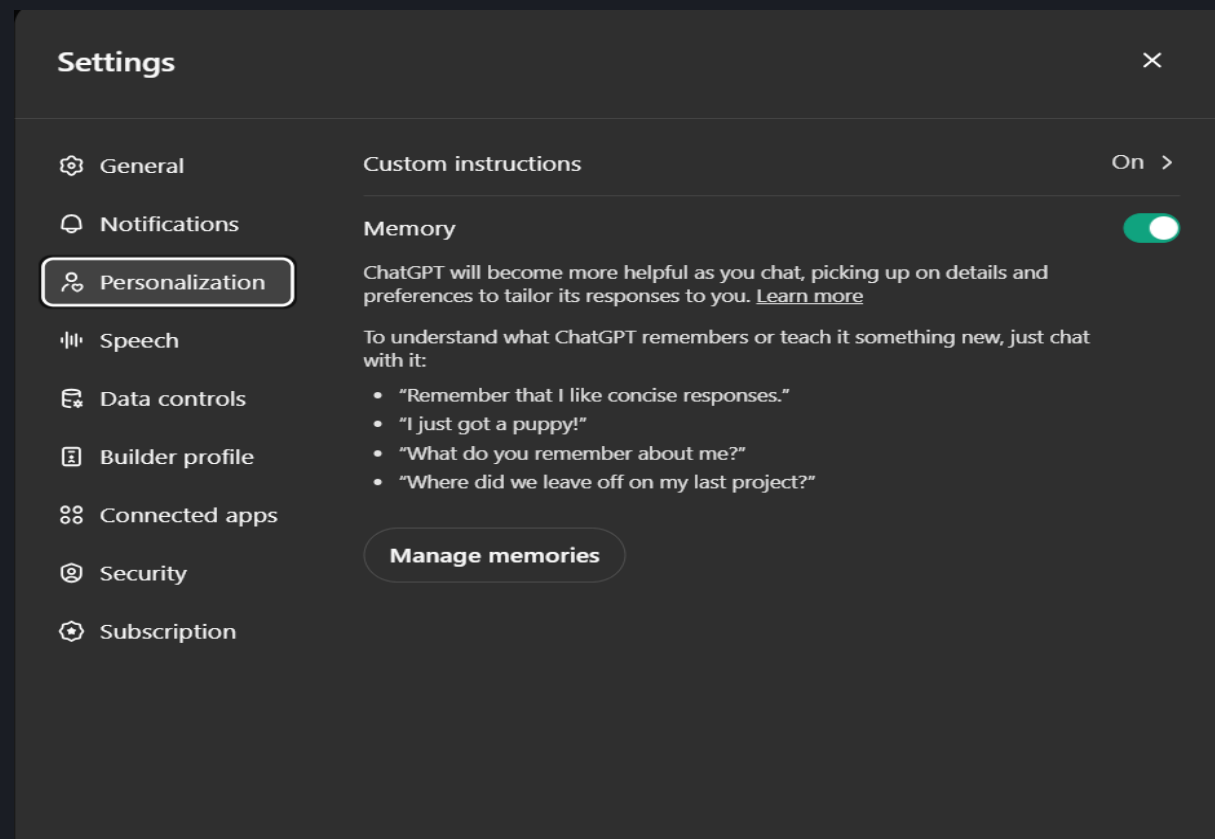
Settings

×

General
Notifications
Personalization
Speech
Data controls
Builder profile
Connected apps
Security
Subscription

Custom instructions On >

Memory

ChatGPT will become more helpful as you chat, picking up on details and preferences to tailor its responses to you. Learn more

To understand what ChatGPT remembers or teach it something new, just chat with it:

- "Remember that I like concise responses."
- "I just got a puppy!"
- "What do you remember about me?"
- "Where did we leave off on my last project?"

Manage memories